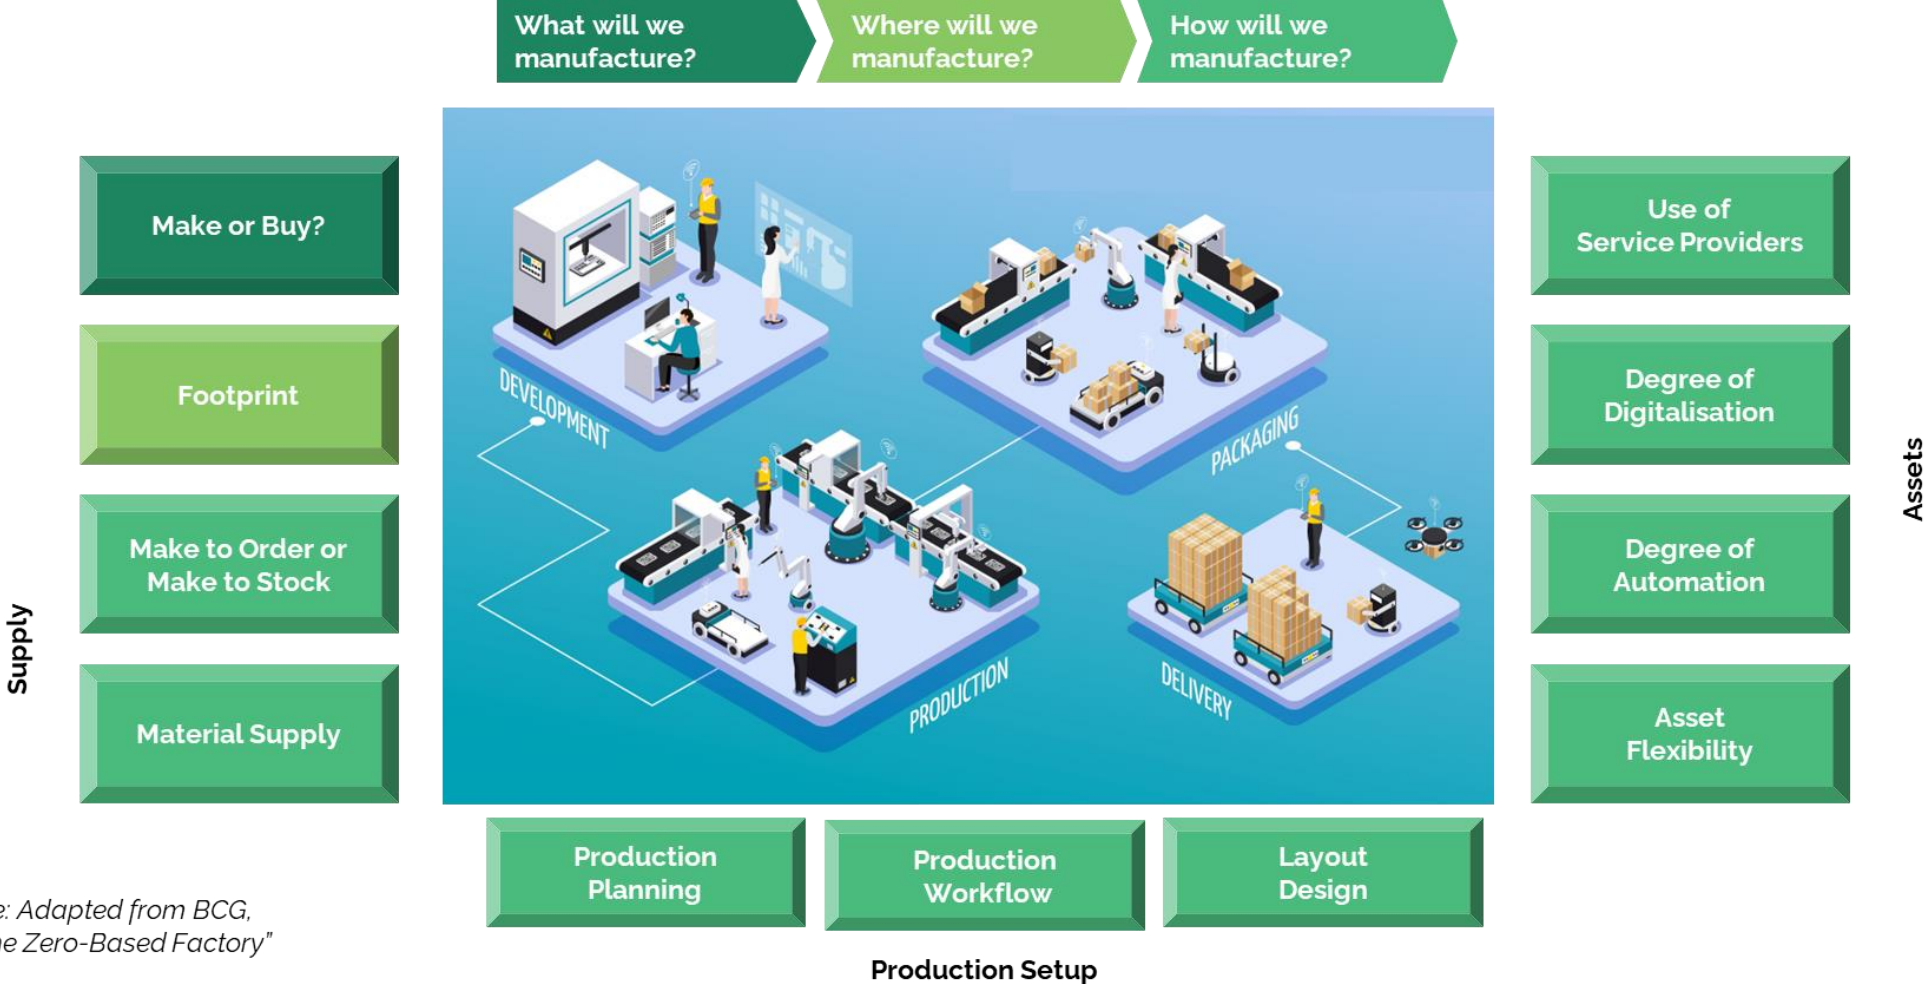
What will we manufacture?

Where will we manufacture?

How will we manufacture?

Make or Buy?

Footprint

Make to Order or Make to Stock

Material Supply

Supply

DEVELOPMENT

PACKAGING

PRODUCTION

DELIVERY

Use of Service Providers

Degree of Digitalisation

Degree of Automation

Asset Flexibility

Assets

Production Planning

Production Workflow

Layout Design

Production Setup

e: Adapted from BCG, ne Zero-Based Factory"